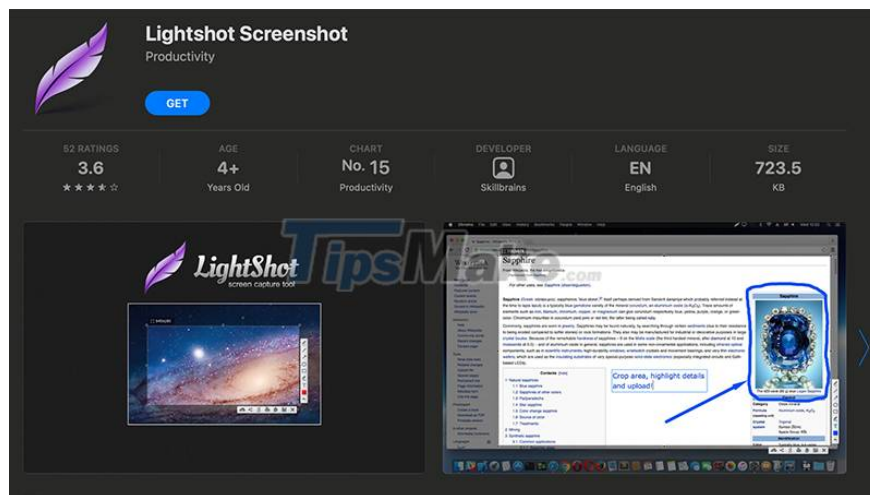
Lightshot Screenshot

Productivity

GET

52 RATINGS
3.6
★★★★☆

AGE
4+
Years Old

CHART
No. 15
Productivity

DEVELOPER
Skillbrains

LANGUAGE
EN
English

SIZE
723.5
KB

LightShot
screen capture tool

TipsMake.com

Sapphire

Crop area, highlight details and upload!

Contents